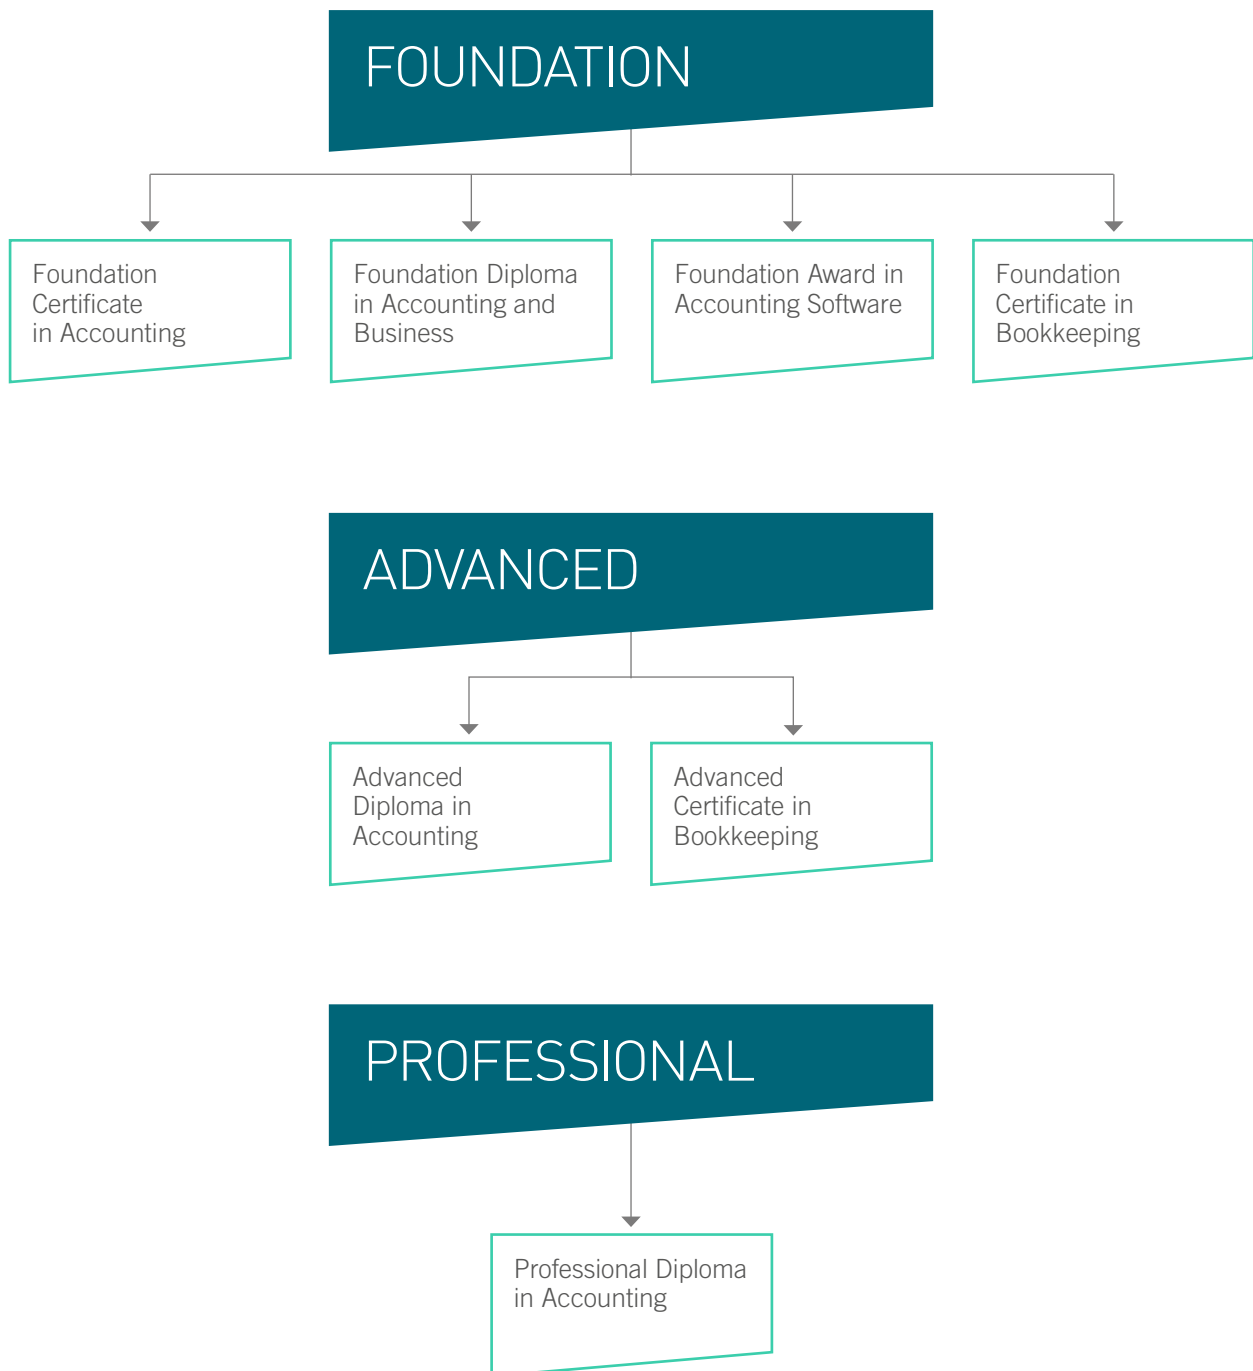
FOUNDATION

Foundation Certificate in Accounting

Foundation Diploma in Accounting and Business

Foundation Award in Accounting Software

Foundation Certificate in Bookkeeping

ADVANCED

Advanced Diploma in Accounting

Advanced Certificate in Bookkeeping

PROFESSIONAL

Professional Diploma in Accounting